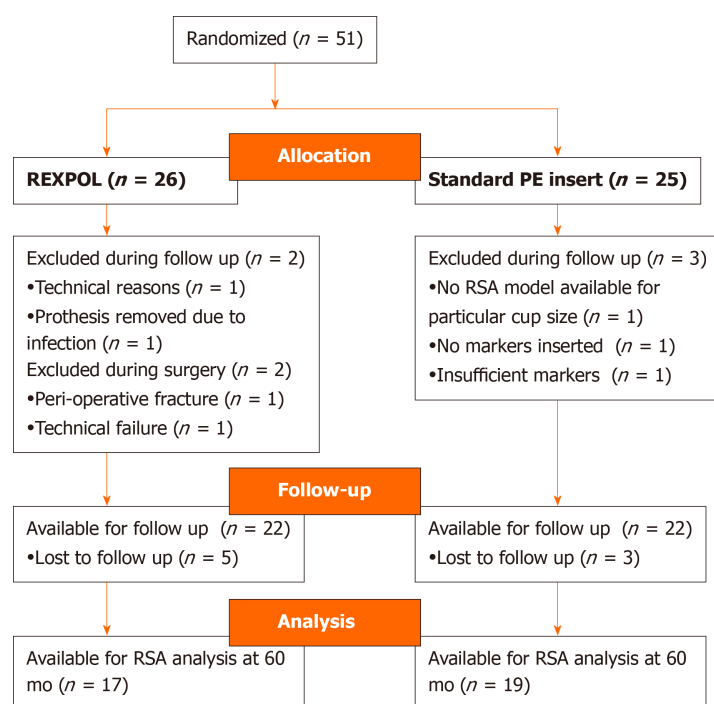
Randomized ($n$ = 51)

Allocation

REXPOL ($n$ = 26)

Standard PE insert ($n$ = 25)

Excluded during follow up ($n$ = 2)
•Technical reasons ($n$ = 1)
•Prothesis removed due to infection ($n$ = 1)
Excluded during surgery ($n$ = 2)
•Peri-operative fracture ($n$ = 1)
•Technical failure ($n$ = 1)

Excluded during follow up ($n$ = 3)
•No RSA model available for particular cup size ($n$ = 1)
•No markers inserted ($n$ = 1)
•Insufficient markers ($n$ = 1)

Follow-up

Available for follow up ($n$ = 22)
•Lost to follow up ($n$ = 5)

Available for follow up ($n$ = 22)
•Lost to follow up ($n$ = 3)

Analysis

Available for RSA analysis at 60 mo ($n$ = 17)

Available for RSA analysis at 60 mo ($n$ = 19)